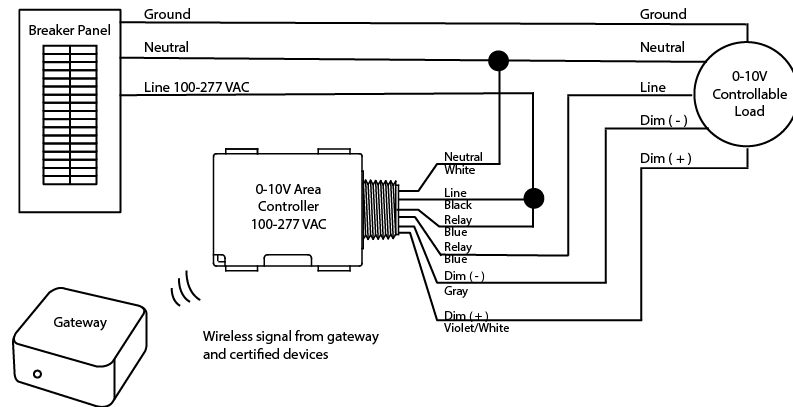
Breaker Panel

Ground

Neutral

Line 100-277 VAC

Ground

Neutral

Line

Dim ( - )

Dim ( + )

0-10V Controllable Load

0-10V Area Controller 100-277 VAC

Neutral
White

Line
Black

Relay
Blue

Relay
Blue

Dim ( - )
Gray

Dim ( + )
Violet/White

Gateway

Wireless signal from gateway and certified devices